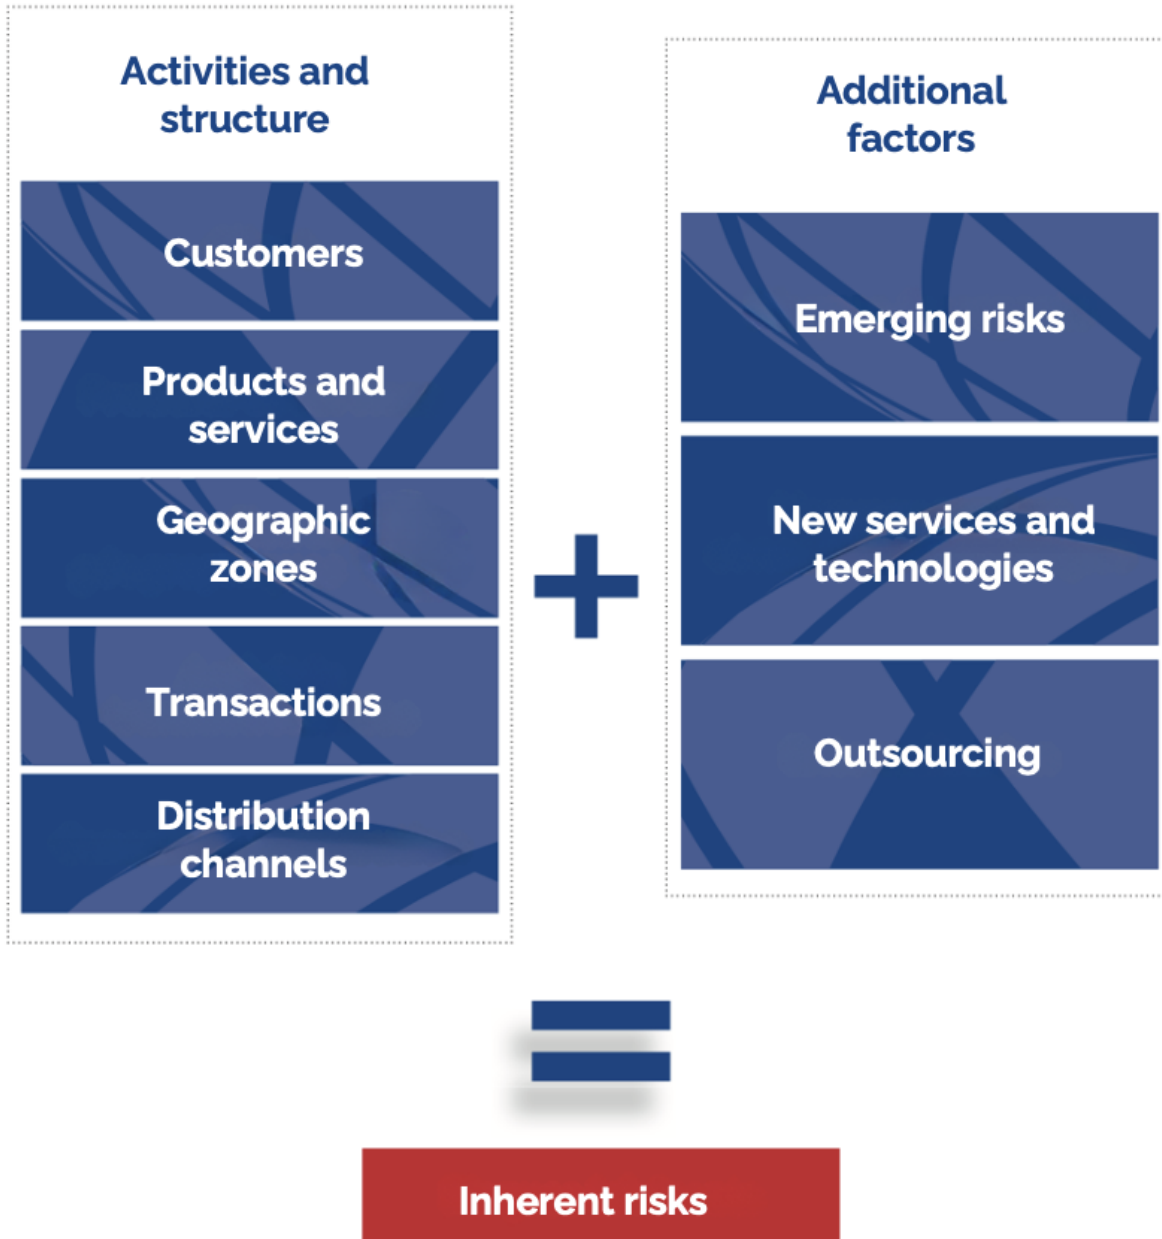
Activities and structure

Customers

Products and services

Geographic zones

Transactions

Distribution channels

+

Additional factors

Emerging risks

New services and technologies

Outsourcing

=

Inherent risks